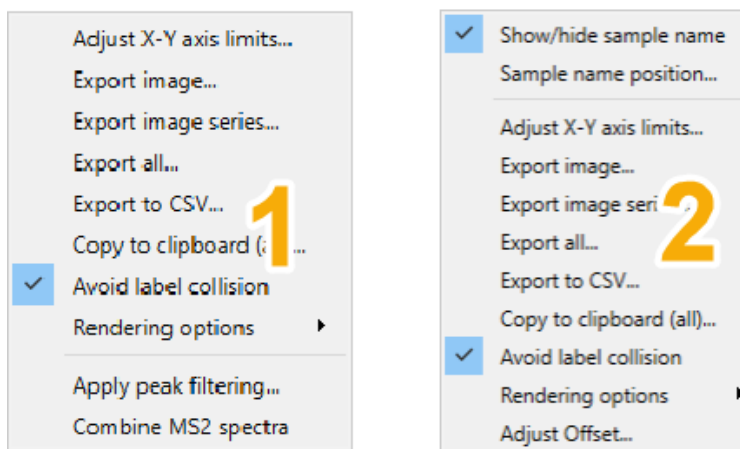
Adjust X-Y axis limits...
Export image...
Export image series...
Export all...
Export to CSV...
Copy to clipboard (a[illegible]...
Avoid label collision
Rendering options
Apply peak filtering...
Combine MS2 spectra

1

Show/hide sample name
Sample name position...
Adjust X-Y axis limits...
Export image...
Export image seri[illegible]
Export all...
Export to CSV...
Copy to clipboard (all)...
Avoid label collision
Rendering options
Adjust Offset...

2